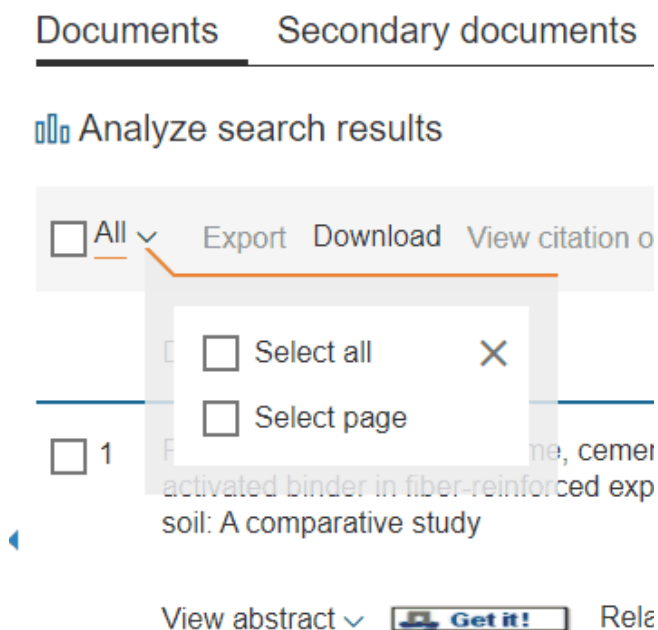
Documents Secondary documents

Analyze search results

All Export Download View citation o

Select all

Select page

1 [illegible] me, cemen activated binder in fiber-reinforced exp soil: A comparative study

View abstract Get it! Rela